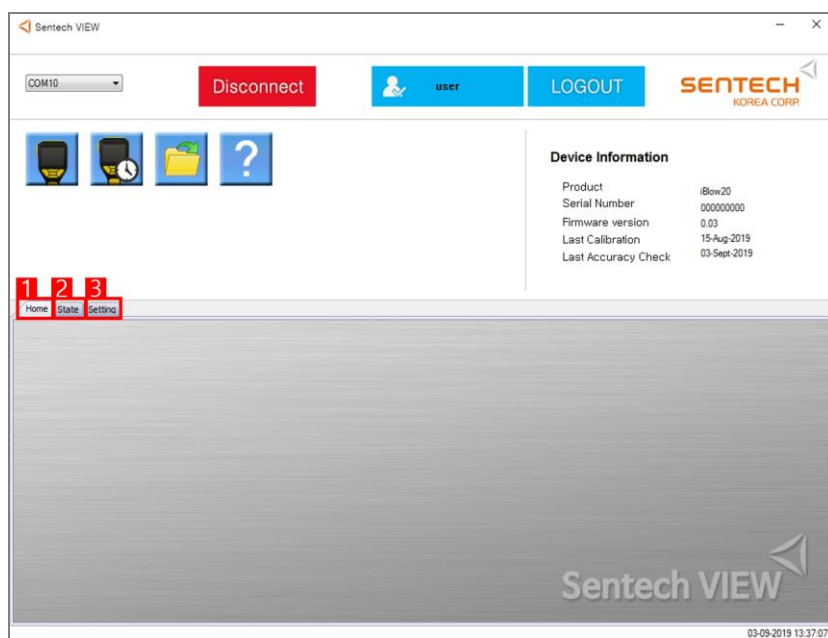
Sentech VIEW

COM10

Disconnect

user

LOGOUT

SENTECH
KOREA CORP.

Device Information

| Product | iBlow20 |
|---|---|
| Serial Number | 000000000 |
| Firmware version | 0.03 |
| Last Calibration | 15-Aug-2019 |
| Last Accuracy Check | 03-Sept-2019 |

1 Home 2 State 3 Setting

Sentech VIEW

03-09-2019 13:37:07